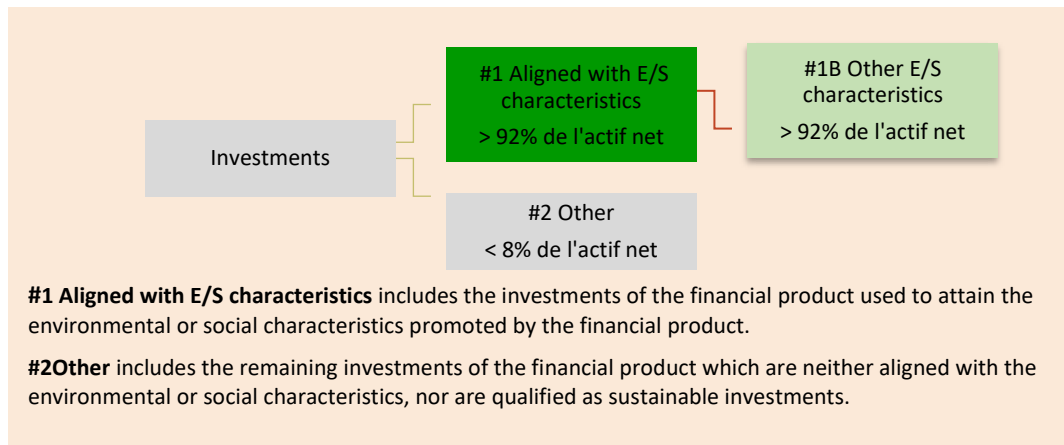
Investments

#1 Aligned with E/S characteristics
> 92% de l'actif net

#1B Other E/S characteristics
> 92% de l'actif net

#2 Other
< 8% de l'actif net

**#1 Aligned with E/S characteristics** includes the investments of the financial product used to attain the environmental or social characteristics promoted by the financial product.

**#2Other** includes the remaining investments of the financial product which are neither aligned with the environmental or social characteristics, nor are qualified as sustainable investments.